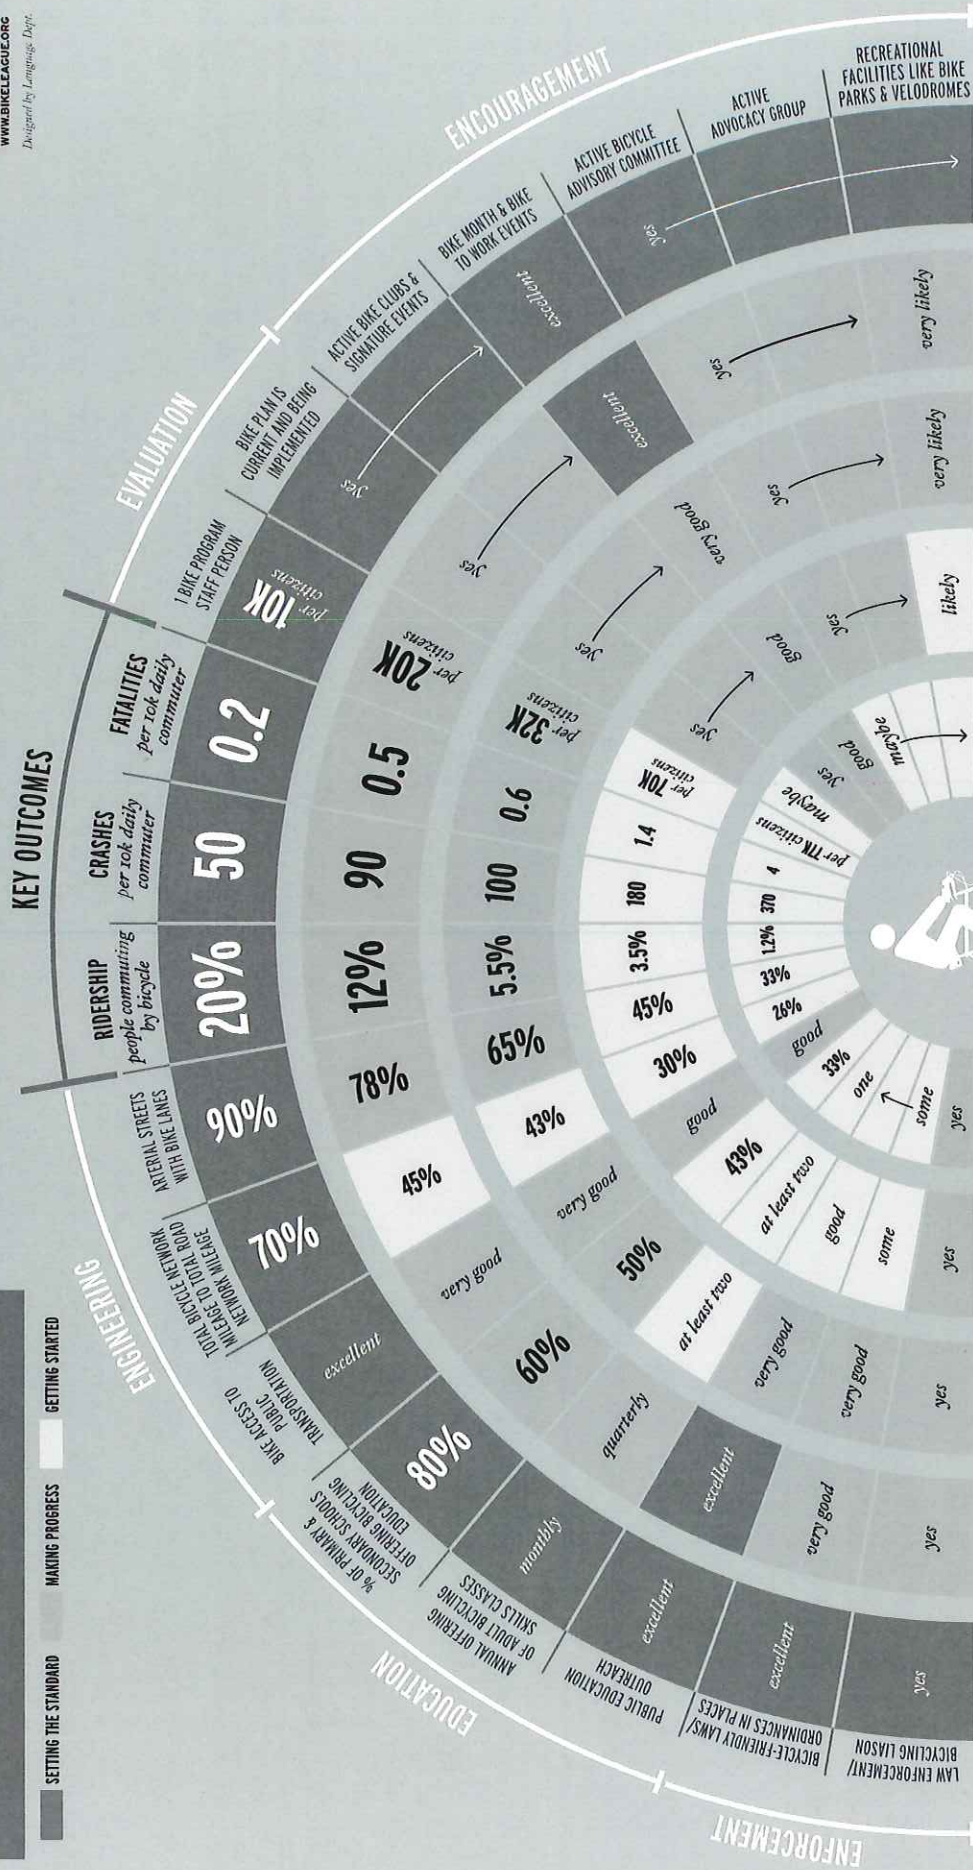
WWW.BIKELEAGUE.ORG
Designed by Language Dept.

SETTING THE STANDARD
MAKING PROGRESS
GETTING STARTED

KEY OUTCOMES

RIDERSHIP people commuting by bicycle
CRASHES per 10k daily commuter
FATALITIES per 10k daily commuter

ENGINEERING
EVALUATION
ENCOURAGEMENT
EDUCATION
ENFORCEMENT

TOTAL BICYCLE NETWORK MILEAGE TO TOTAL ROAD NETWORK MILEAGE
ARTERIAL STREETS WITH BIKE LANES
1 BIKE PROGRAM STAFF PERSON
BIKE PLAN IS CURRENT AND BEING IMPLEMENTED
ACTIVE BIKE CLUBS & SIGNATURE EVENTS
BIKE MONTH & BIKE TO WORK EVENTS
ACTIVE BICYCLE ADVISORY COMMITTEE
ACTIVE ADVOCACY GROUP
RECREATIONAL FACILITIES LIKE BIKE PARKS & VELODROMES
BIKE ACCESS TO PUBLIC TRANSPORTATION
% OF PRIMARY & SECONDARY SCHOOLS OFFERING BICYCLING EDUCATION
ANNUAL OFFERING OF ADULT BICYCLING SKILLS CLASSES
PUBLIC EDUCATION OUTREACH
BICYCLE-FRIENDLY LAWS/ ORDINANCES IN PLACES
LAW ENFORCEMENT/ BICYCLING LIASON

70% 90% 20% 50 0.2 per 10K citizens yes excellent yes
excellent 80% monthly excellent excellent yes
very good 45% 78% 12% 90 0.5 per 20K citizens yes excellent yes very likely
60% quarterly excellent very good yes
50% 43% 65% 5.5% 100 0.6 per 32K citizens yes very good yes very likely
at least two very good very good yes
good 30% 45% 3.5% 180 1.4 per 70K citizens yes good yes likely
at least two 43% good some yes
good 33% 26% 33% 1.2% 370 4 per 77K citizens maybe yes good maybe
one some yes